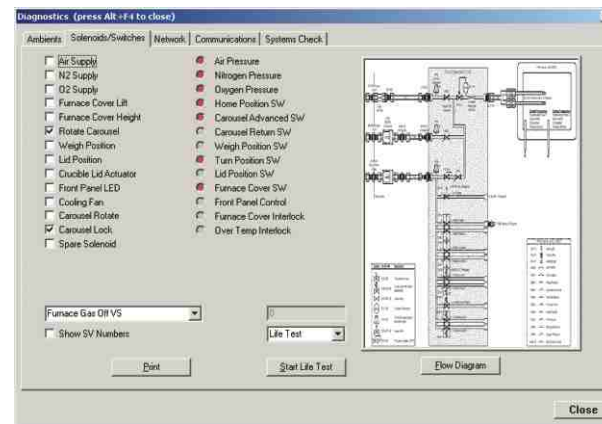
Diagnostics (press Alt+F4 to close)

Ambients | Solenoids/Switches | Network | Communications | Systems Check

Air Supply
N2 Supply
O2 Supply
Furnace Cover Lift
Furnace Cover Height
Rotate Carousel
Weigh Position
Lid Position
Crucible Lid Actuator
Front Panel LED
Cooling Fan
Carousel Rotate
Carousel Lock
Spare Solenoid

Air Pressure
Nitrogen Pressure
Oxygen Pressure
Home Position SW
Carousel Advanced SW
Carousel Return SW
Weigh Position SW
Turn Position SW
Lid Position SW
Furnace Cover SW
Front Panel Control
Furnace Cover Interlock
Over Temp Interlock

Furnace Gas Off VS
Show SV Numbers

0
Life Test

Print
Start Life Test
Flow Diagram

Close